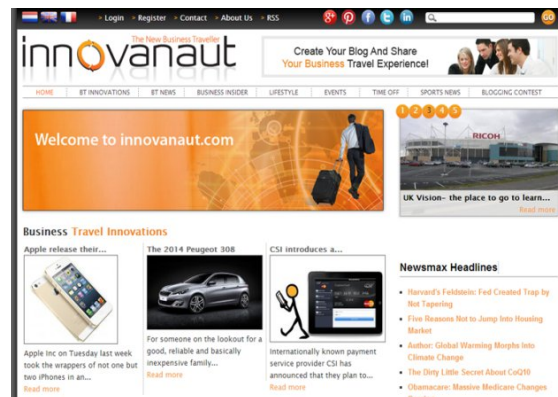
> Login > Register > Contact > About Us > RSS

Go

The New Business Traveller
innovanaut

Create Your Blog And Share
Your Business Travel Experience!

HOME | BT INNOVATIONS | BT NEWS | BUSINESS INSIDER | LIFESTYLE | EVENTS | TIME OFF | SPORTS NEWS | BLOGGING CONTEST

Welcome to innovanaut.com

1 2 3 4 5

RICOH

UK Vision– the place to go to learn...
Read more

Business Travel Innovations

Apple release their...

Apple Inc on Tuesday last week took the wrappers of not one but two iPhones in an...
Read more

The 2014 Peugeot 308

For someone on the lookout for a good, reliable and basically inexpensive family...
Read more

CSI introduces a...

Internationally known payment service provider CSI has announced that they plan to...
Read more

Newsmax Headlines

• Harvard's Feldstein: Fed Created Trap by Not Tapering
• Five Reasons Not to Jump Into Housing Market
• Author: Global Warming Morphs Into Climate Change
• The Dirty Little Secret About CoQ10
• Obamacare: Massive Medicare Changes